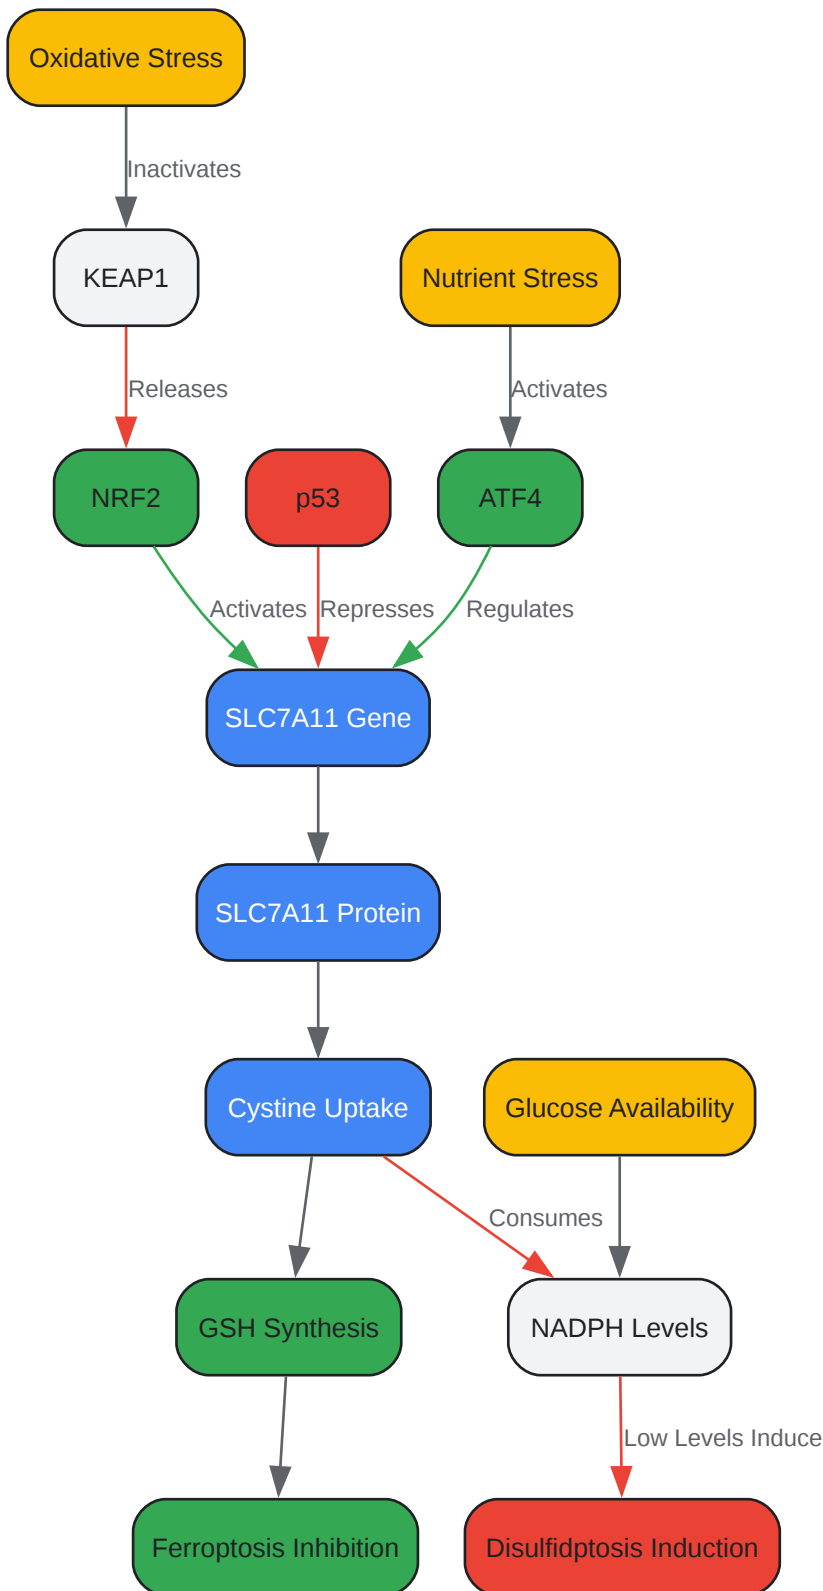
Oxidative Stress

Inactivates

KEAP1

Nutrient Stress

Releases

Activates

NRF2

p53

ATF4

Activates

Represses

Regulates

SLC7A11 Gene

SLC7A11 Protein

Cystine Uptake

Glucose Availability

Consumes

GSH Synthesis

NADPH Levels

Low Levels Induce

Ferroptosis Inhibition

Disulfidptosis Induction